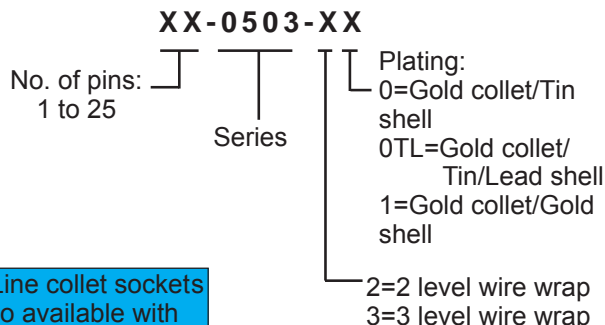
XX-0503-XX

No. of pins:
1 to 25

Series

Plating:
0=Gold collet/Tin shell
0TL=Gold collet/Tin/Lead shell
1=Gold collet/Gold shell

2=2 level wire wrap
3=3 level wire wrap

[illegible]ine collet sockets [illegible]o available with